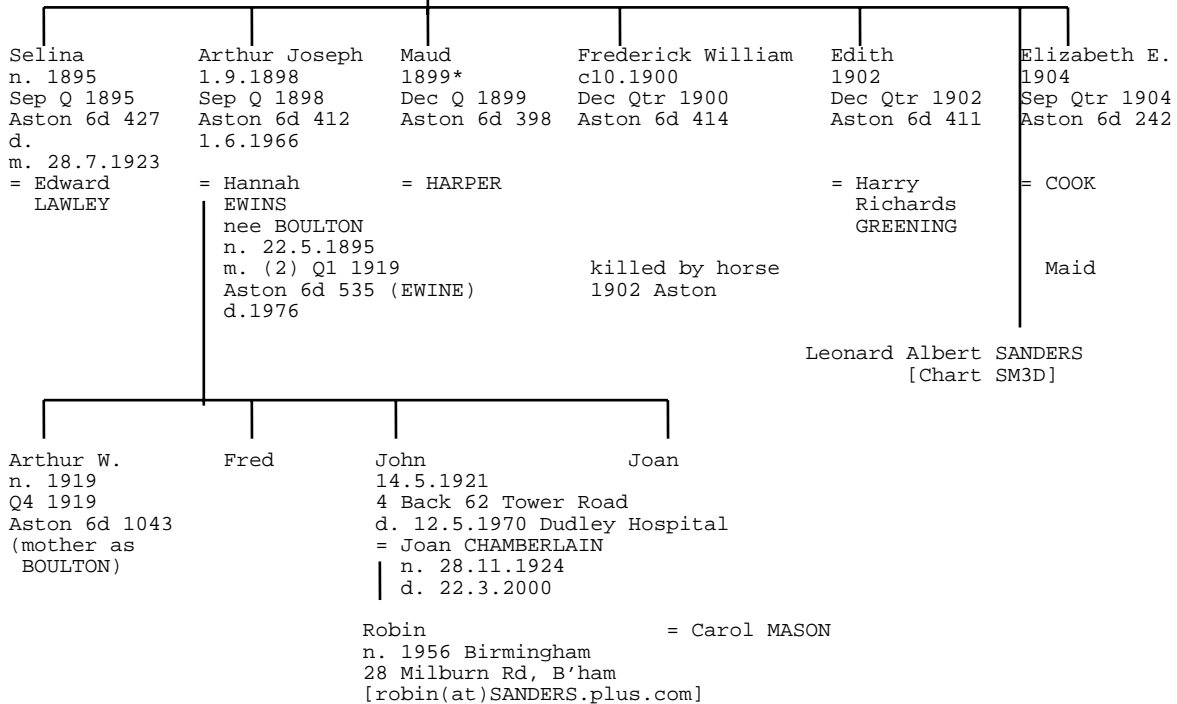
Selina
n. 1895
Sep Q 1895
Aston 6d 427
d.
m. 28.7.1923
= Edward LAWLEY

Arthur Joseph
1.9.1898
Sep Q 1898
Aston 6d 412
1.6.1966
= Hannah EWINS nee BOULTON
n. 22.5.1895
m. (2) Q1 1919
Aston 6d 535 (EWINE)
d.1976

Maud
1899*
Dec Q 1899
Aston 6d 398
= HARPER

Frederick William
c10.1900
Dec Qtr 1900
Aston 6d 414
killed by horse
1902 Aston

Edith
1902
Dec Qtr 1902
Aston 6d 411
= Harry Richards GREENING

Elizabeth E.
1904
Sep Qtr 1904
Aston 6d 242
= COOK
Maid

Leonard Albert SANDERS
[Chart SM3D]

Arthur W.
n. 1919
Q4 1919
Aston 6d 1043
(mother as BOULTON)

Fred

John
14.5.1921
4 Back 62 Tower Road
d. 12.5.1970 Dudley Hospital
= Joan CHAMBERLAIN
n. 28.11.1924
d. 22.3.2000

Joan

Robin
n. 1956 Birmingham
28 Milburn Rd, B'ham
[robin(at)SANDERS.plus.com]
= Carol MASON